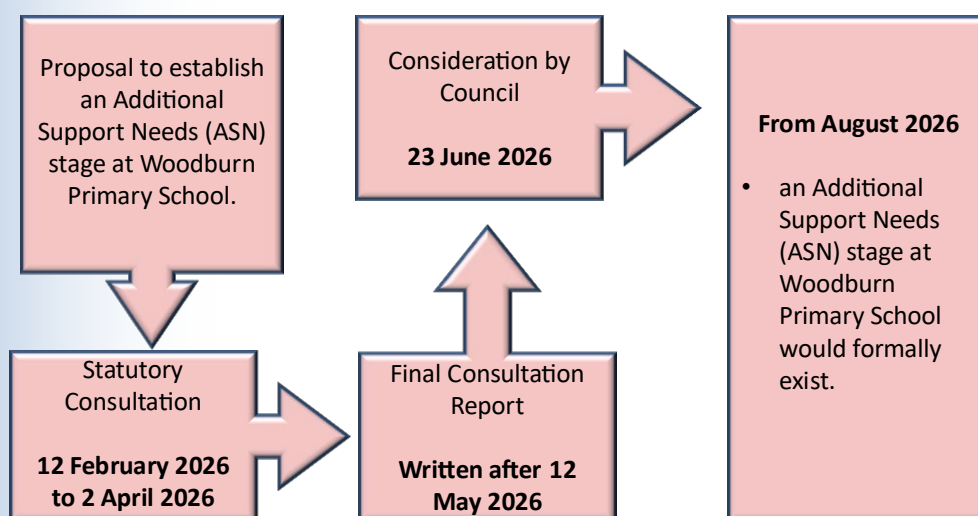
Proposal to establish an Additional Support Needs (ASN) stage at Woodburn Primary School.

Statutory Consultation

**12 February 2026 to 2 April 2026**

Final Consultation Report

**Written after 12 May 2026**

Consideration by Council

**23 June 2026**

**From August 2026**

• an Additional Support Needs (ASN) stage at Woodburn Primary School would formally exist.